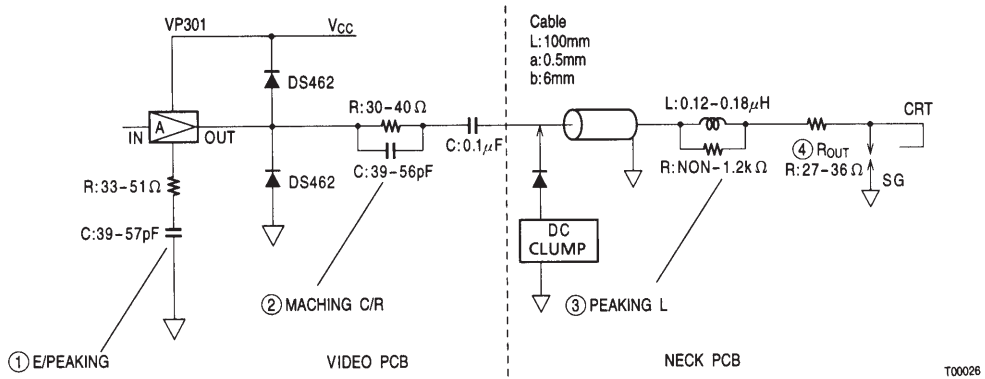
VP301

$V_{CC}$

DS462

DS462

IN

A

OUT

R:33-51Ω

C:39-57pF

R:30-40Ω

C:39-56pF

C:0.1μF

Cable
L:100mm
a:0.5mm
b:6mm

DC CLUMP

L:0.12-0.18μH

R:NON-1.2kΩ

④ $R_{OUT}$
R:27-36Ω

CRT

SG

① E/PEAKING

② MACHING C/R

③ PEAKING L

VIDEO PCB

NECK PCB

T00026